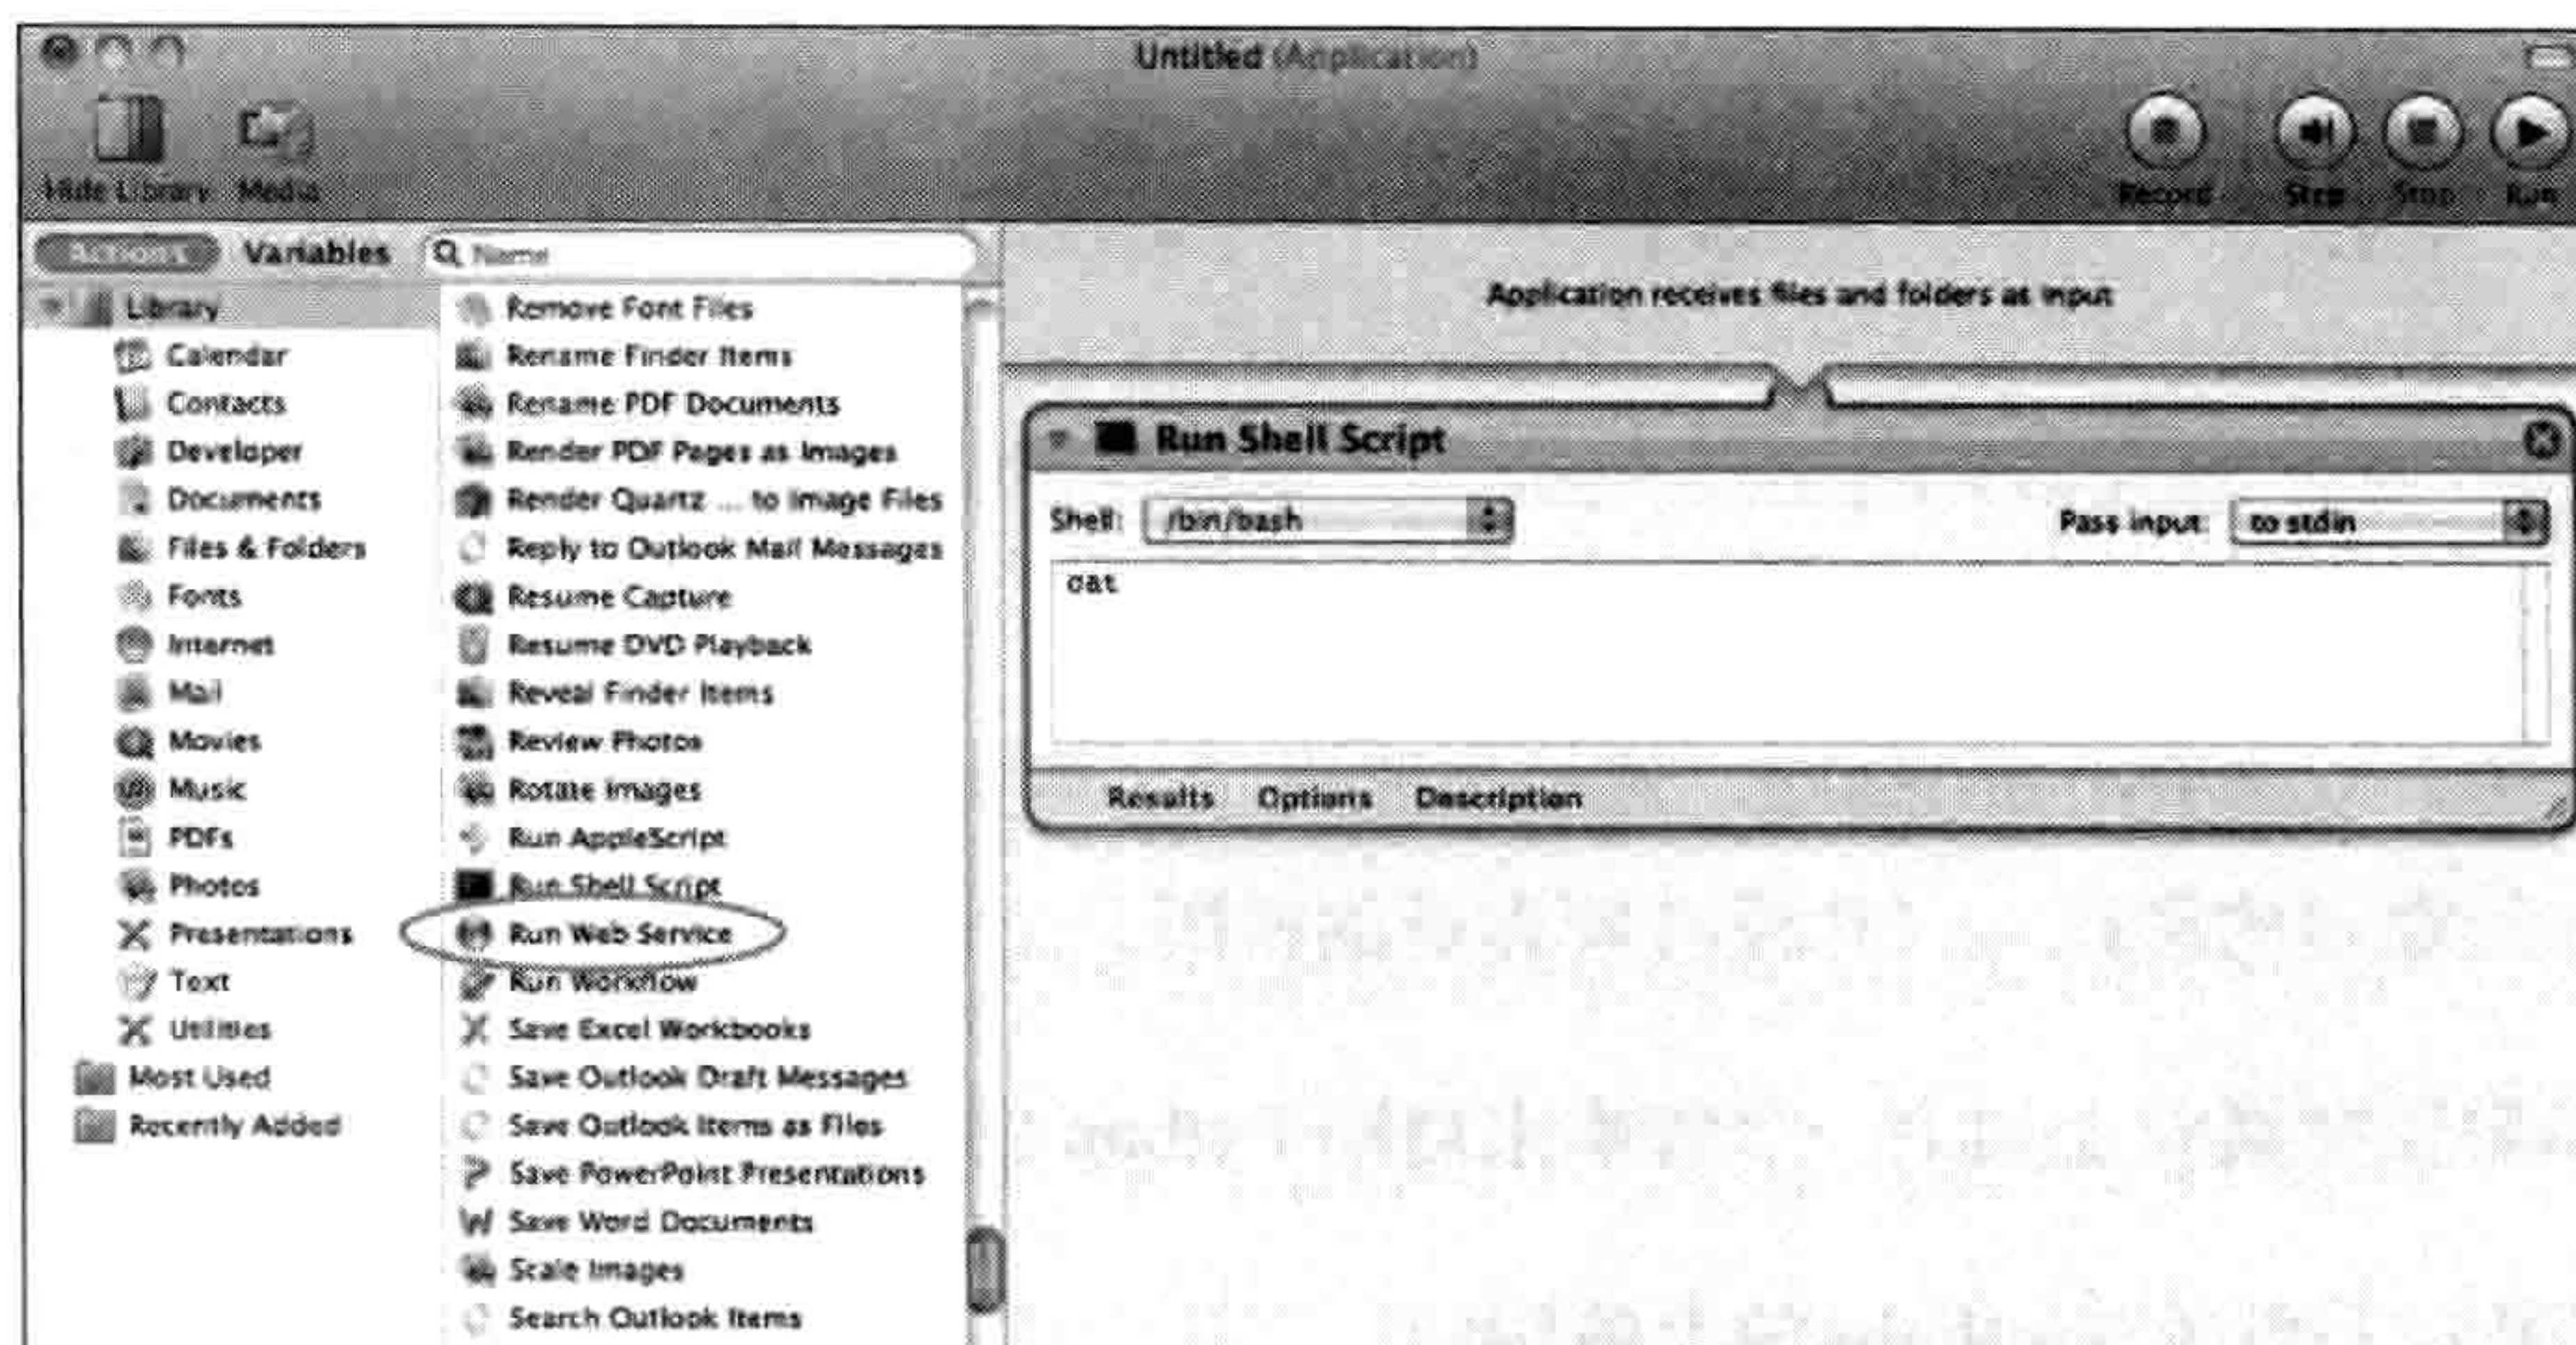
Untitled (Application)

Hide Library Media

Record Step Stop Run

Actions Variables Name

Library
Calendar
Contacts
Developer
Documents
Files & Folders
Fonts
Internet
Mail
Movies
Music
PDFs
Photos
Presentations
Text
Utilities
Most Used
Recently Added

Remove Font Files
Rename Finder Items
Rename PDF Documents
Render PDF Pages as Images
Render Quartz ... to Image Files
Reply to Outlook Mail Messages
Resume Capture
Resume DVD Playback
Reveal Finder Items
Review Photos
Rotate Images
Run AppleScript
Run Shell Script
Run Web Service
Run Workflow
Save Excel Workbooks
Save Outlook Draft Messages
Save Outlook Items as Files
Save PowerPoint Presentations
Save Word Documents
Scale Images
Search Outlook Items

Application receives files and folders as input

Run Shell Script

Shell: /bin/bash Pass input: to stdin

cat

Results Options Description